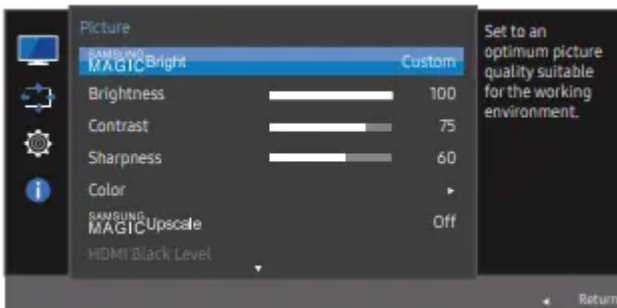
Picture

SAMSUNG MAGIC Bright Custom

Brightness 100

Contrast 75

Sharpness 60

Color

SAMSUNG MAGIC Upscale Off

HDMI Black Level

Set to an optimum picture quality suitable for the working environment.

Return